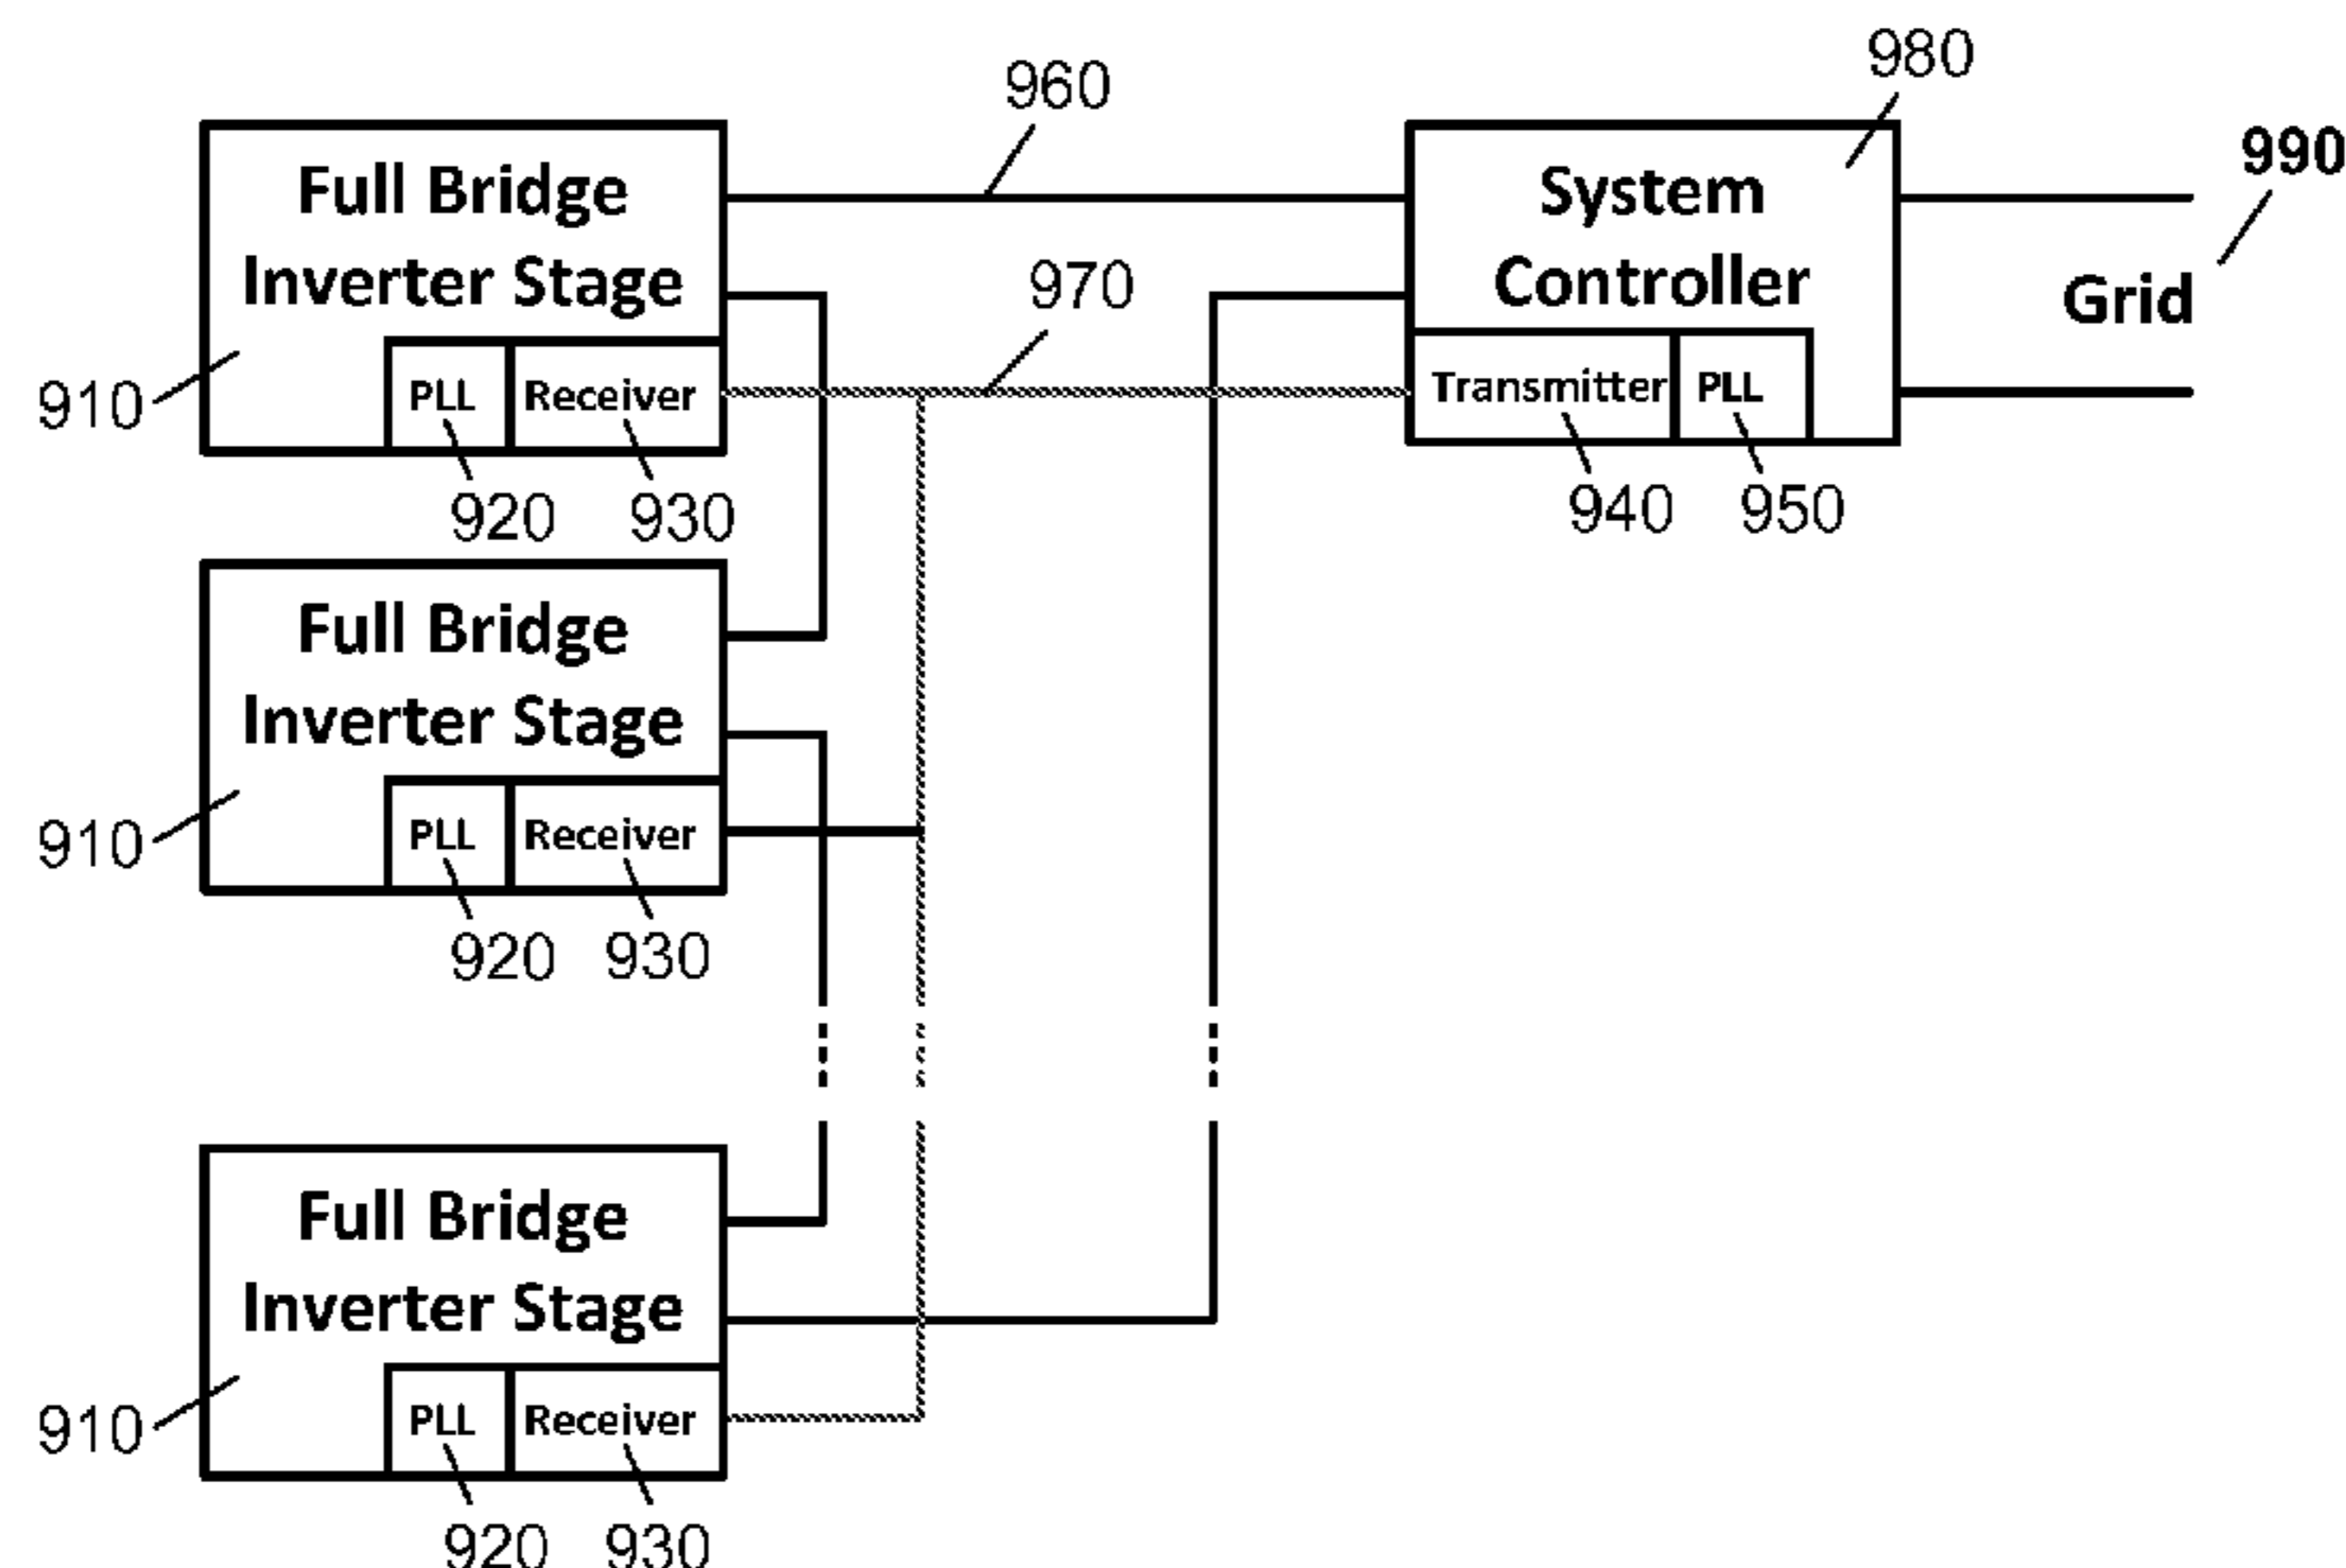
960

980

990

Full Bridge Inverter Stage

System Controller

Grid

970

910

PLL

Receiver

Transmitter

PLL

920

930

940

950

Full Bridge Inverter Stage

910

PLL

Receiver

920

930

Full Bridge Inverter Stage

910

PLL

Receiver

920

930